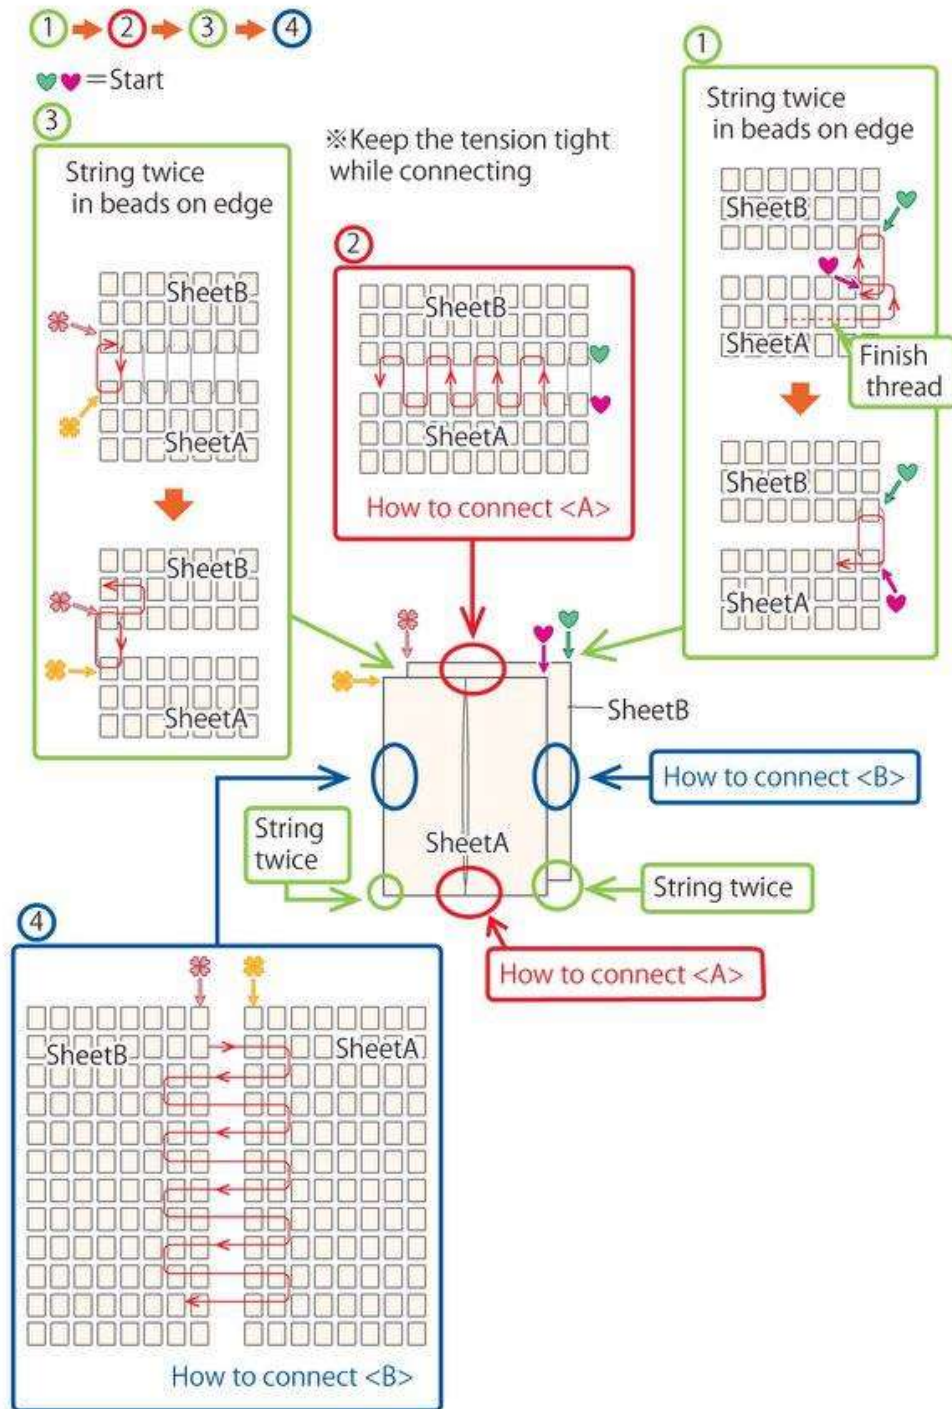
1 → 2 → 3 → 4

=Start

3

String twice in beads on edge

SheetB

SheetA

SheetB

SheetA

※Keep the tension tight while connecting

2

SheetB

SheetA

How to connect <A>

1

String twice in beads on edge

SheetB

SheetA

Finish thread

SheetB

SheetA

SheetB

How to connect <B>

String twice

SheetA

String twice

How to connect <A>

4

SheetB

SheetA

How to connect <B>